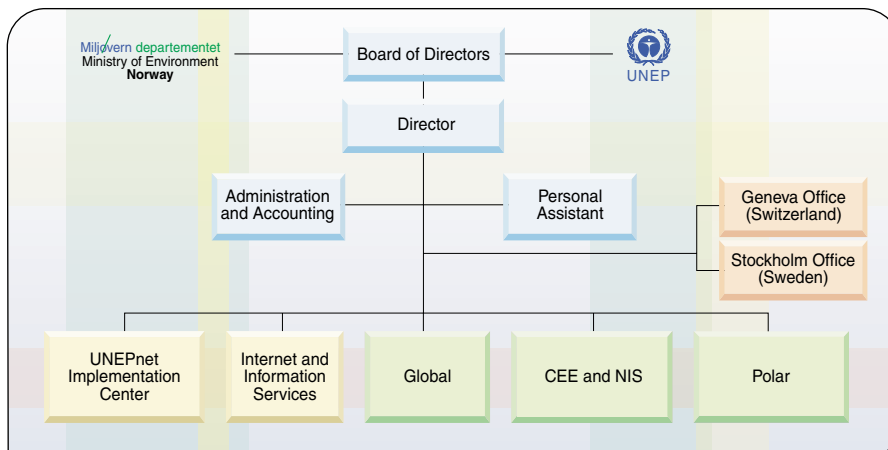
Miljøvern departementet
Ministry of Environment
Norway

Board of Directors

UNEP

Director

Administration and Accounting

Personal Assistant

Geneva Office (Switzerland)

Stockholm Office (Sweden)

UNEPnet Implementation Center

Internet and Information Services

Global

CEE and NIS

Polar